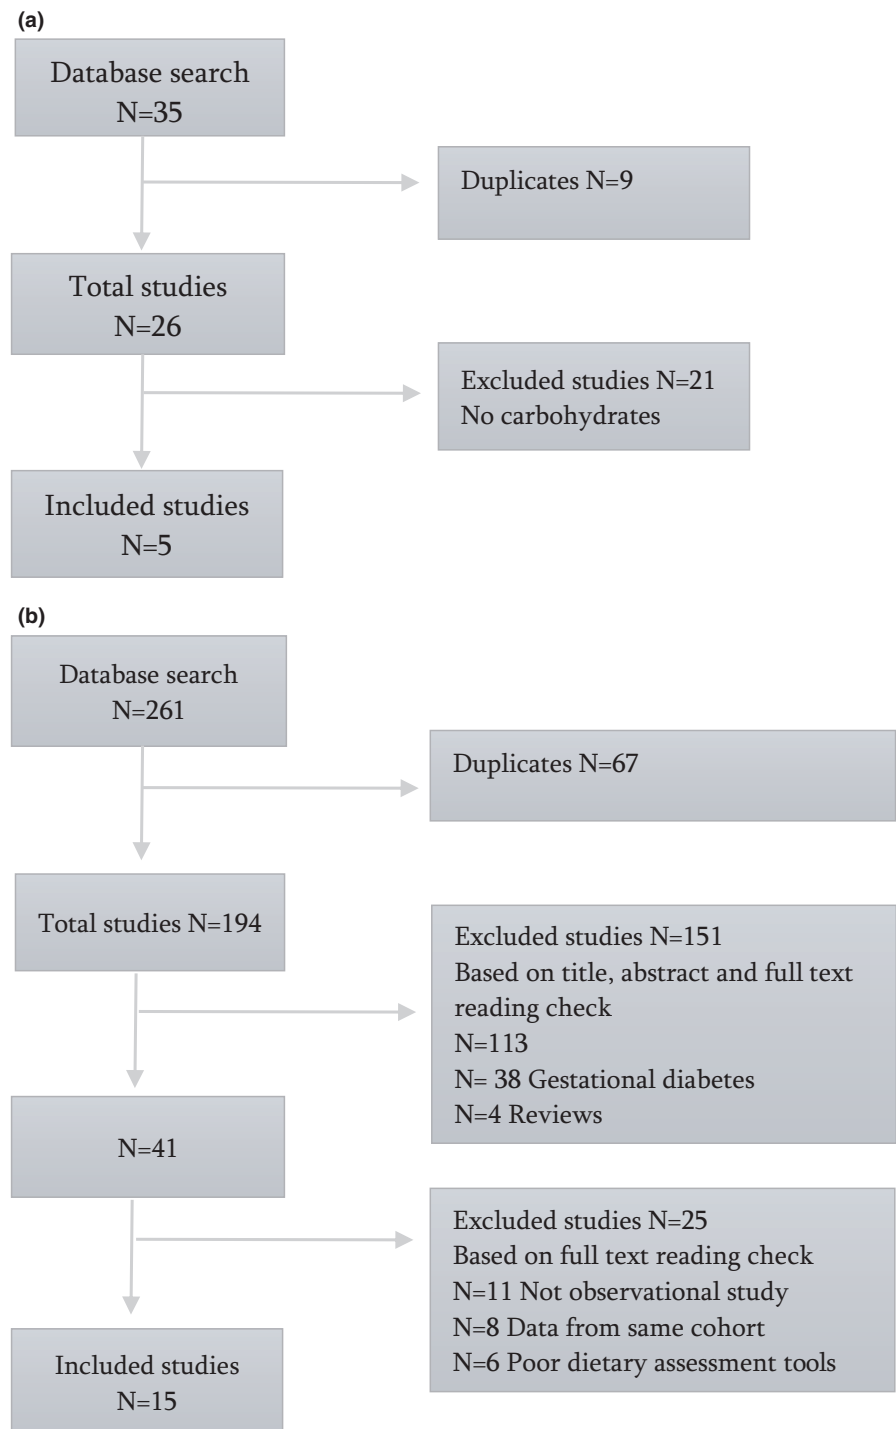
(a)

Database search
N=35

Duplicates N=9

Total studies
N=26

Excluded studies N=21
No carbohydrates

Included studies
N=5

(b)

Database search
N=261

Duplicates N=67

Total studies N=194

Excluded studies N=151
Based on title, abstract and full text reading check
N=113
N= 38 Gestational diabetes
N=4 Reviews

N=41

Excluded studies N=25
Based on full text reading check
N=11 Not observational study
N=8 Data from same cohort
N=6 Poor dietary assessment tools

Included studies
N=15